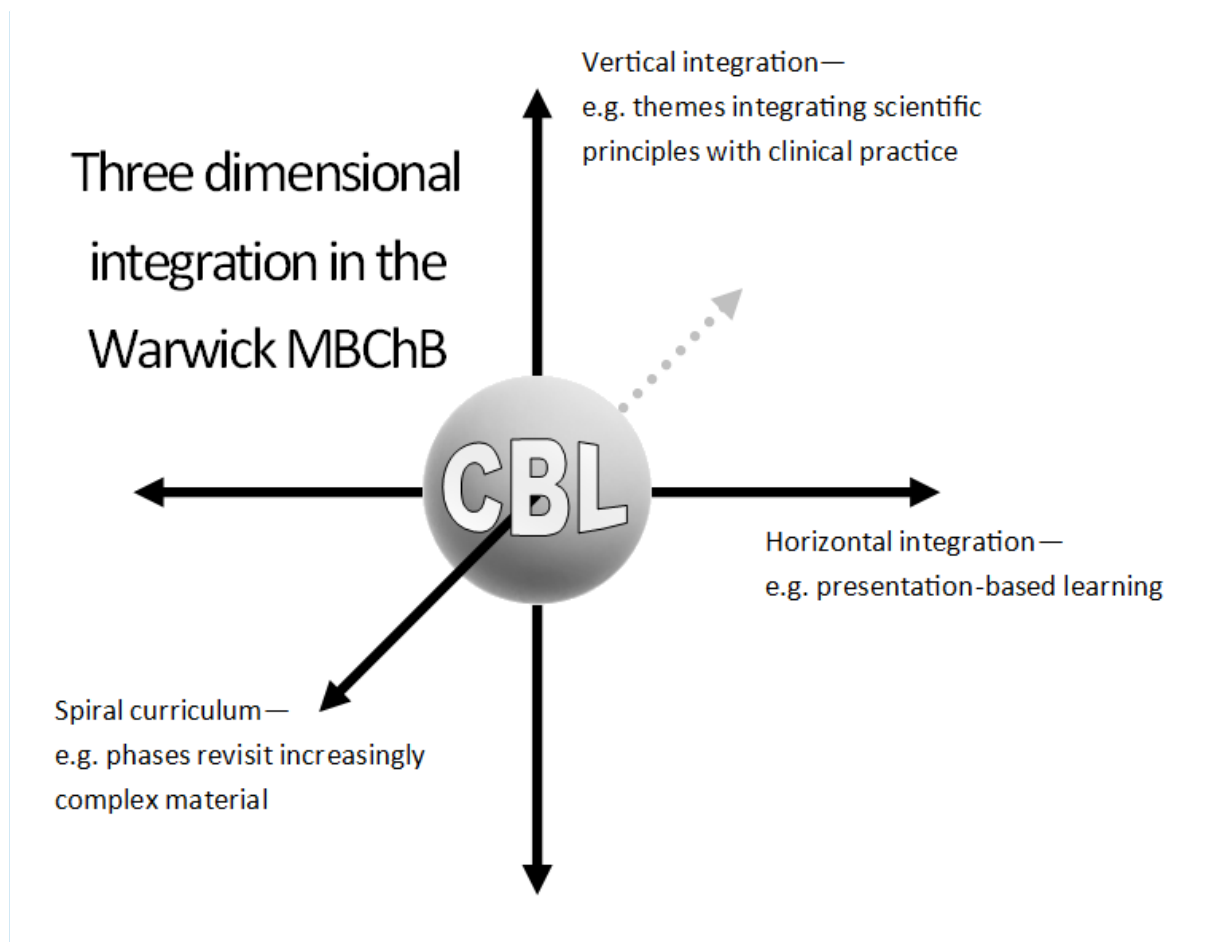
Three dimensional integration in the Warwick MBChB

Vertical integration—
e.g. themes integrating scientific principles with clinical practice

CBL

Horizontal integration—
e.g. presentation-based learning

Spiral curriculum—
e.g. phases revisit increasingly complex material